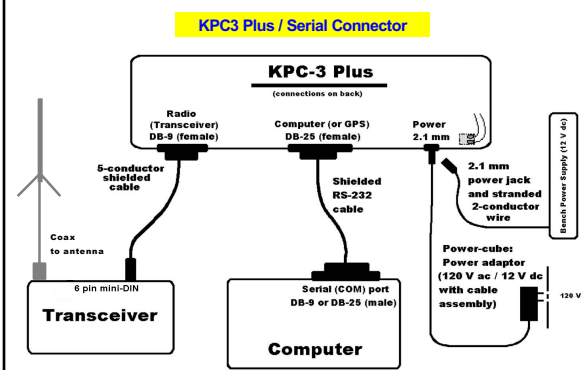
KPC3 Plus / Serial Connector

KPC-3 Plus

(connections on back)

Radio
(Transceiver)
DB-9 (female)

Computer (or GPS)
DB-25 (female)

Power
2.1 mm

5-conductor
shielded
cable

Shielded
RS-232
cable

2.1 mm
power jack
and stranded
2-conductor
wire

Bench Power Supply (12 V dc)

Coax
to antenna

6 pin mini-DIN

Transceiver

Serial (COM) port
DB-9 or DB-25 (male)

Computer

Power-cube:
Power adaptor
(120 V ac / 12 V dc
with cable
assembly)

120 V